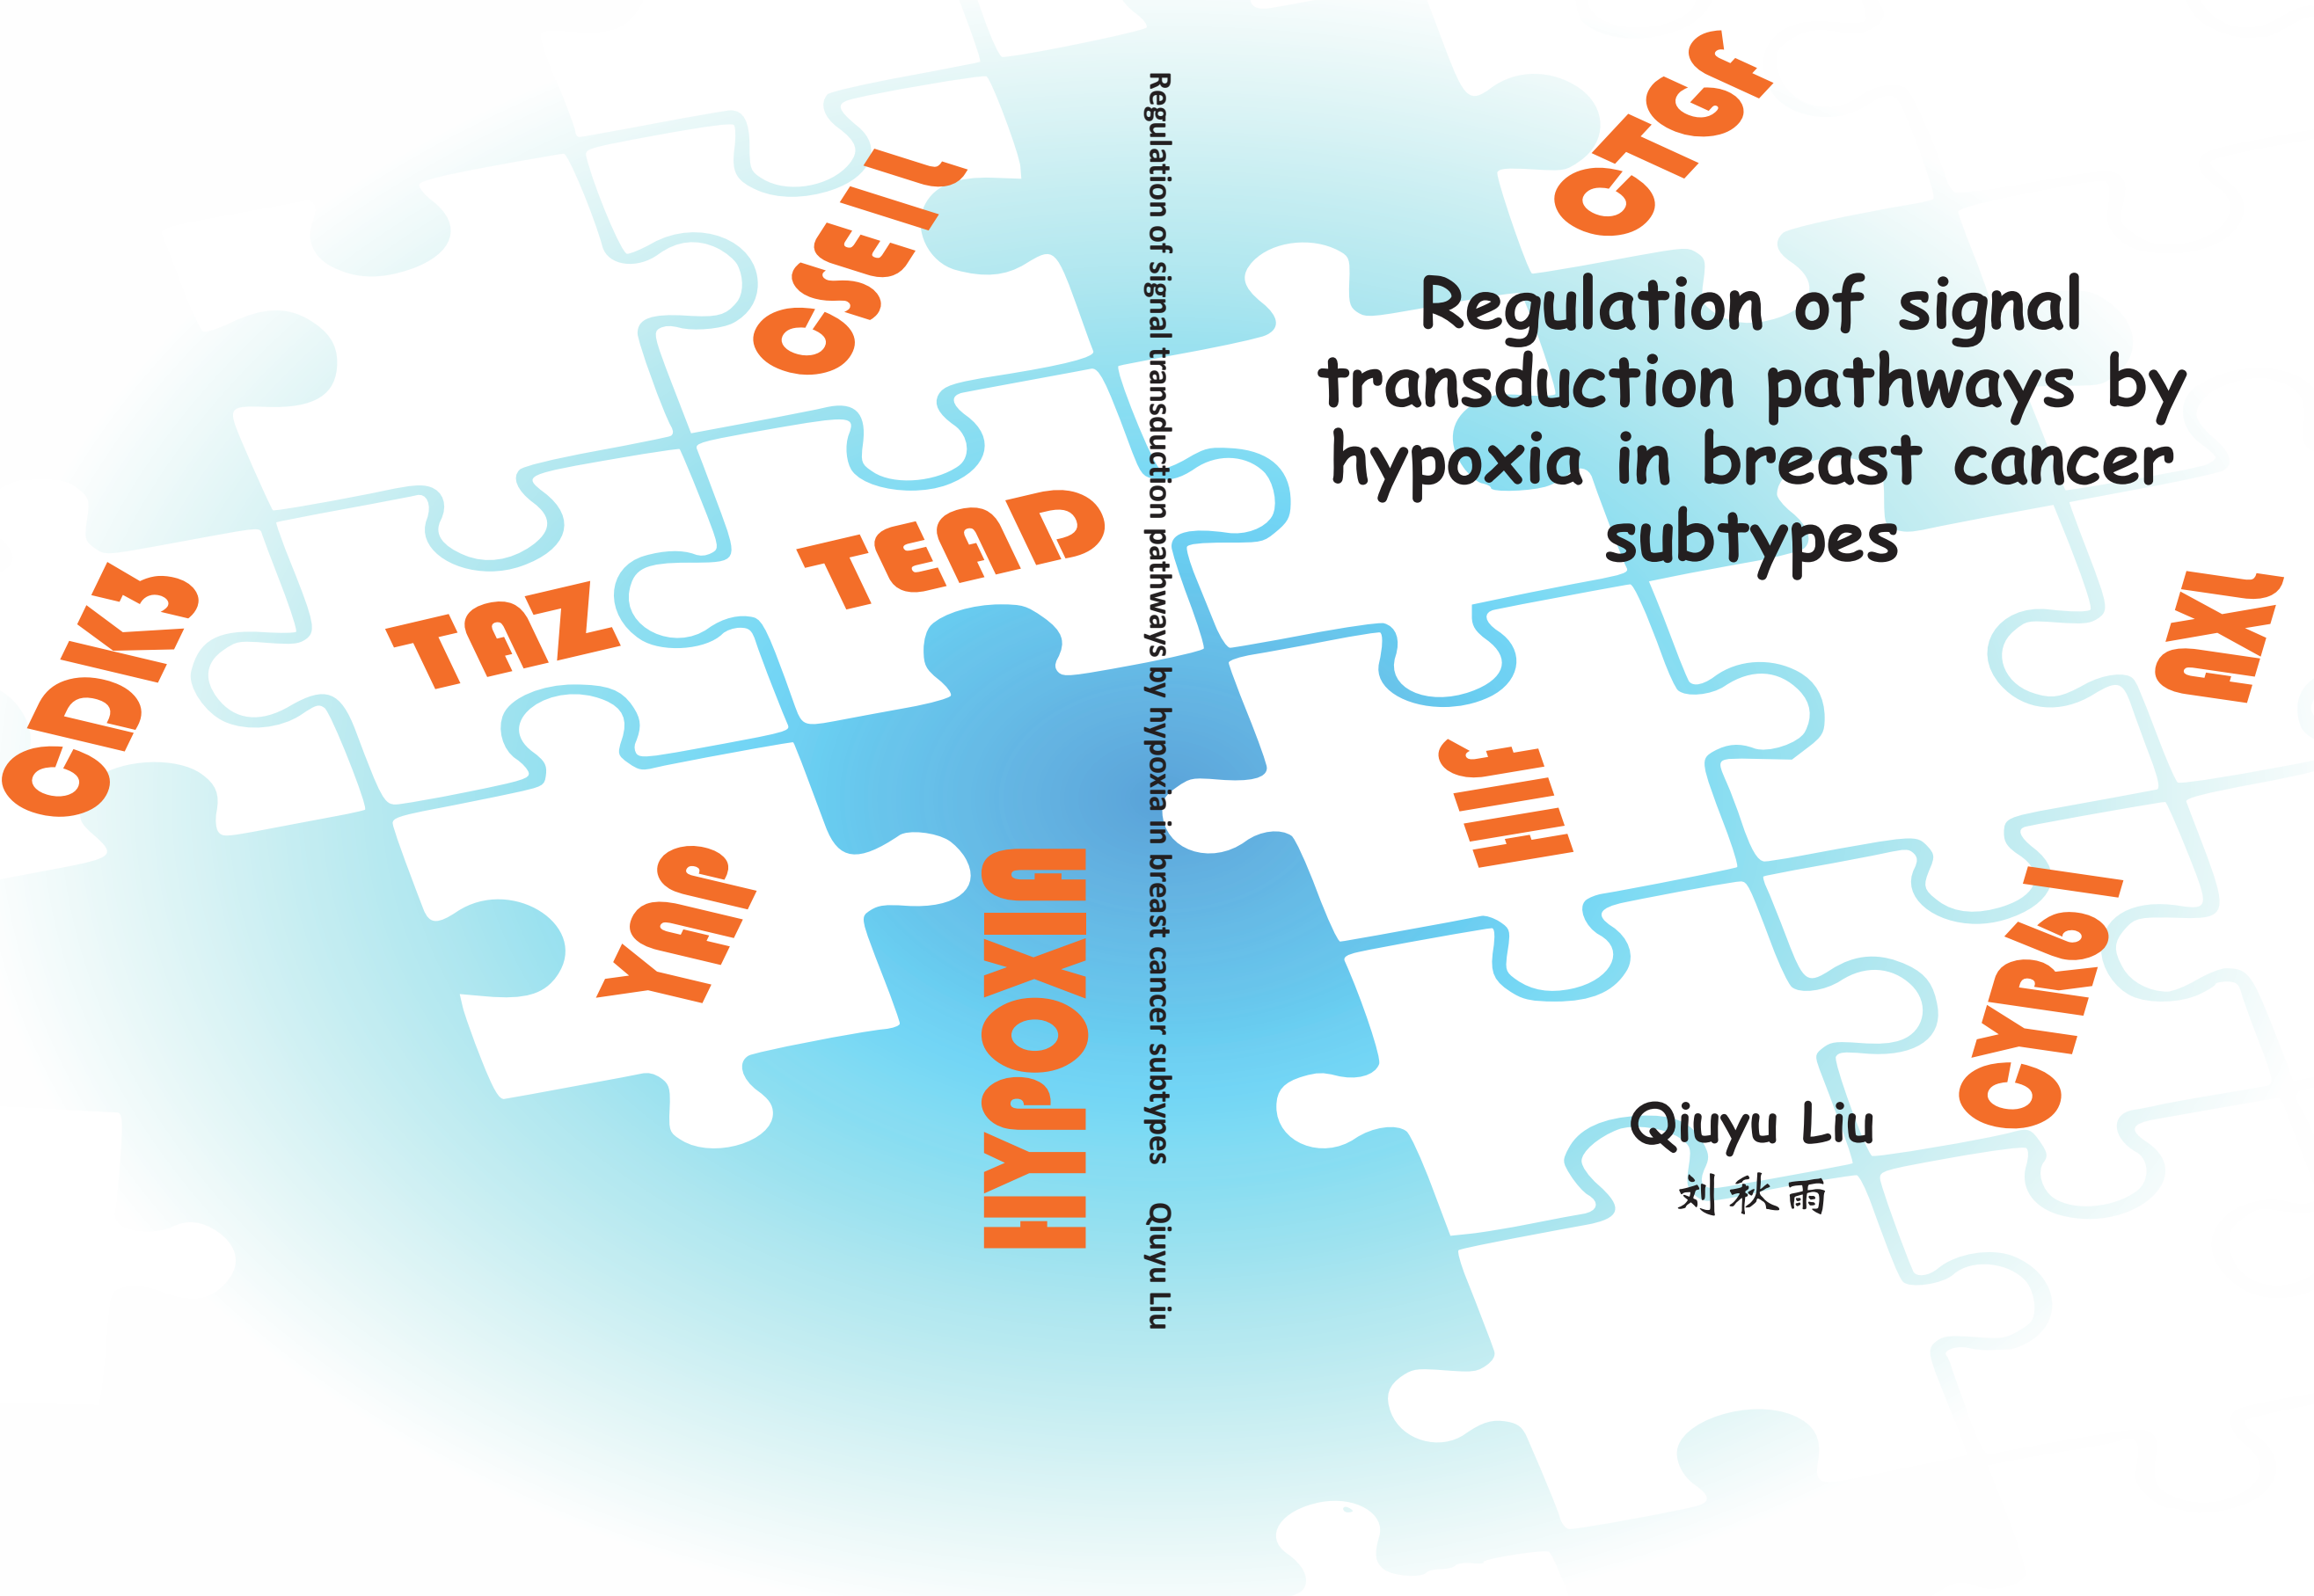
CDK3

TAZ

CSE1L

TEAD

YAP

HYPOXIA

Regulation of signal transduction pathways by hypoxia in breast cancer subtypes Qiuyu Liu

CTGF

Regulation of signal transduction pathways by hypoxia in breast cancer subtypes

HIF

AXL

CYR61

Qiuyu Liu
刘秋雨